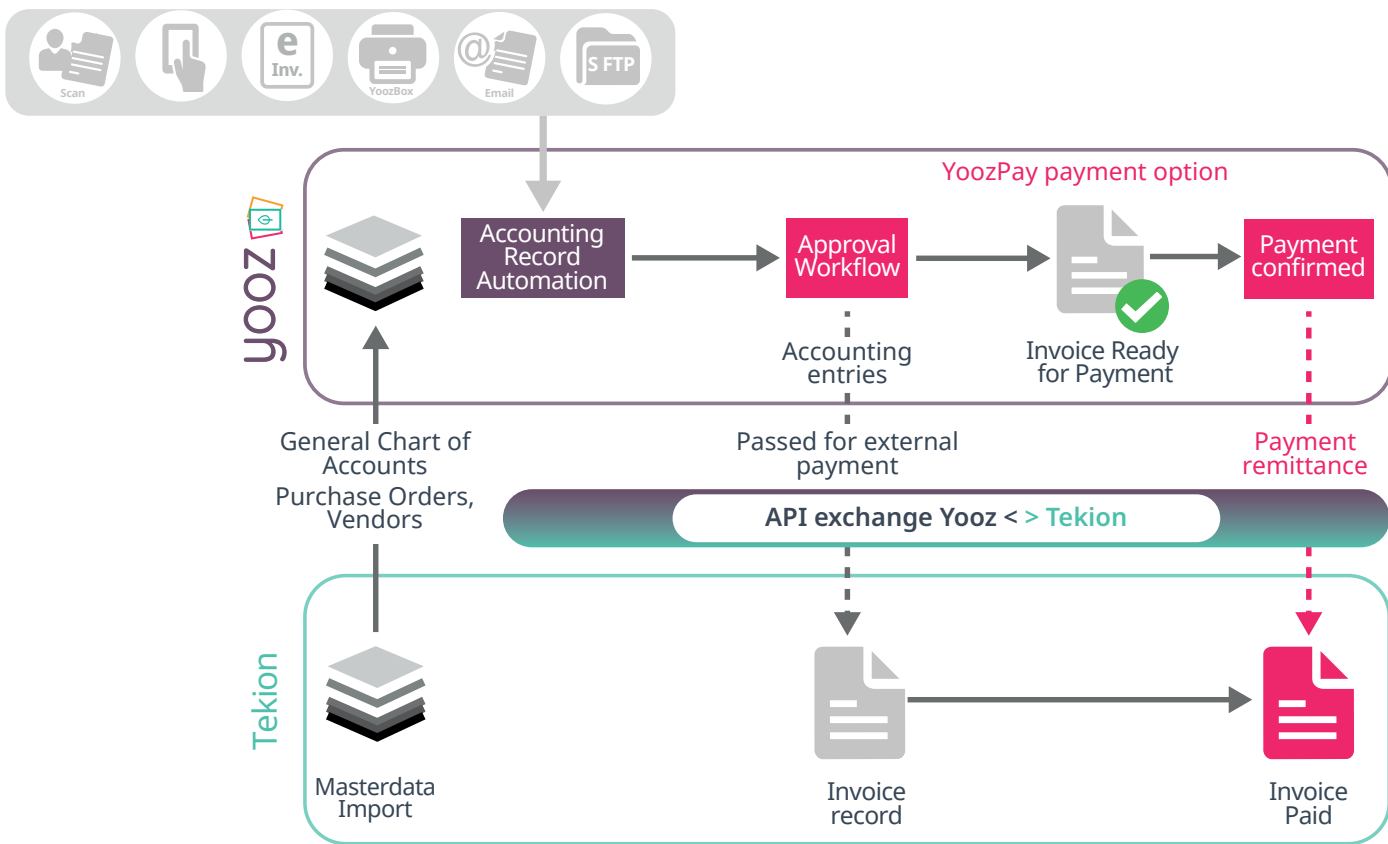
Scan

e
Inv.

YoozBox

@

Email

S FTP

yooz

YoozPay payment option

Accounting Record Automation

Approval Workflow

Payment confirmed

Accounting entries

Invoice Ready for Payment

General Chart of Accounts

Purchase Orders, Vendors

Passed for external payment

Payment remittance

API exchange Yooz < > Tekion

Tekion

Masterdata Import

Invoice record

Invoice Paid